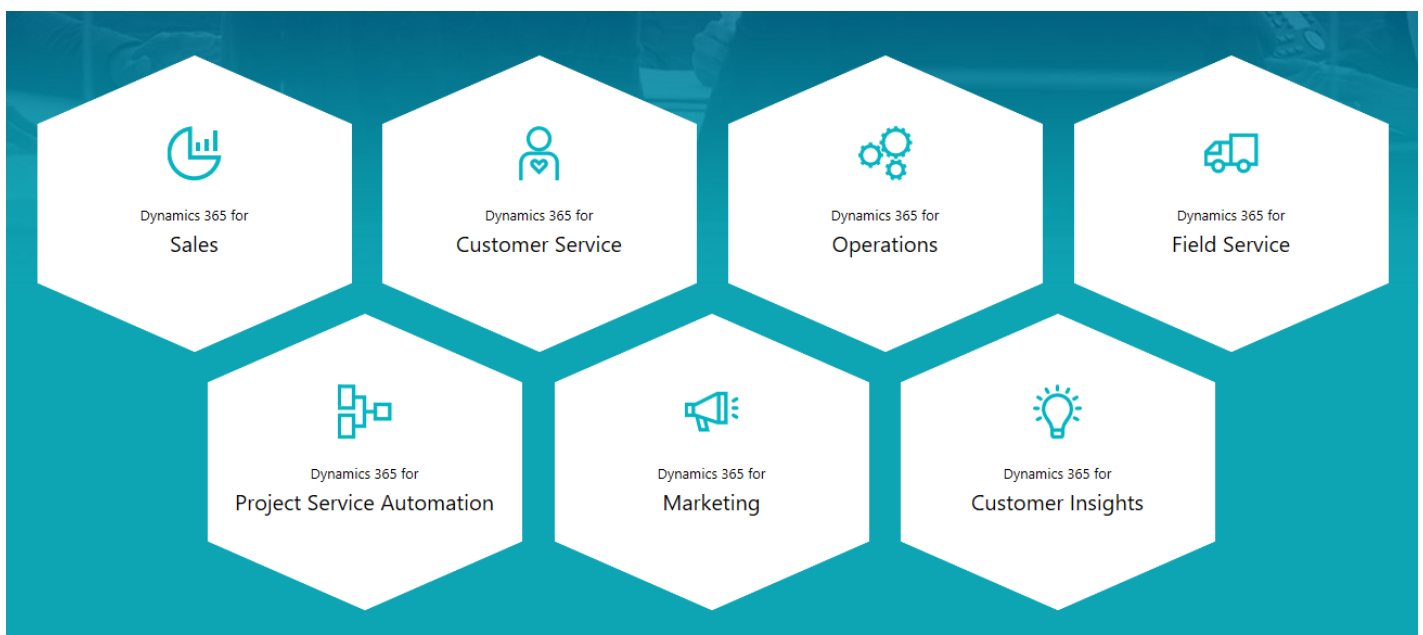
Dynamics 365 for
Sales

Dynamics 365 for
Customer Service

Dynamics 365 for
Operations

Dynamics 365 for
Field Service

Dynamics 365 for
Project Service Automation

Dynamics 365 for
Marketing

Dynamics 365 for
Customer Insights